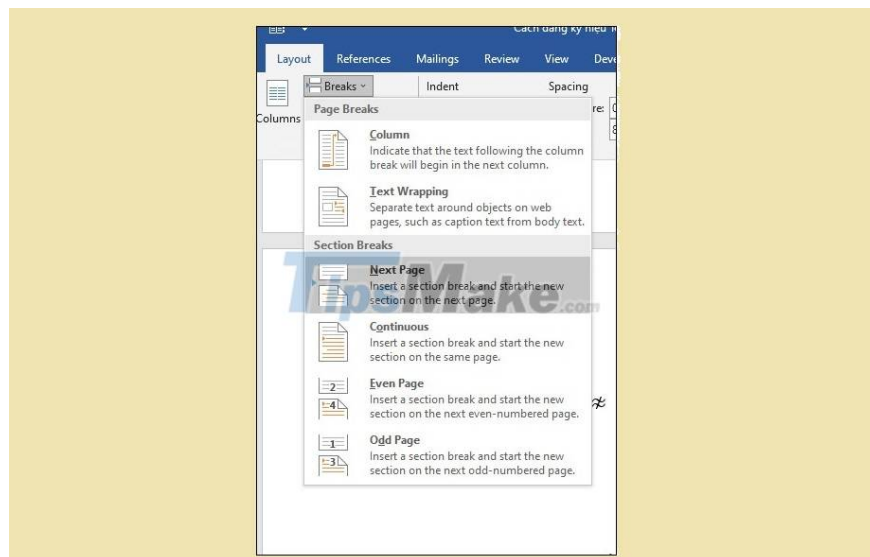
Cách đánh ký hiệu

Layout References Mailings Review View Deve

Columns

Breaks

Indent

Spacing

Page Breaks

Column
Indicate that the text following the column break will begin in the next column.

Text Wrapping
Separate text around objects on web pages, such as caption text from body text.

Section Breaks

Next Page
Insert a section break and start the new section on the next page.

Continuous
Insert a section break and start the new section on the same page.

Even Page
Insert a section break and start the new section on the next even-numbered page.

Odd Page
Insert a section break and start the new section on the next odd-numbered page.

TipsMake.com